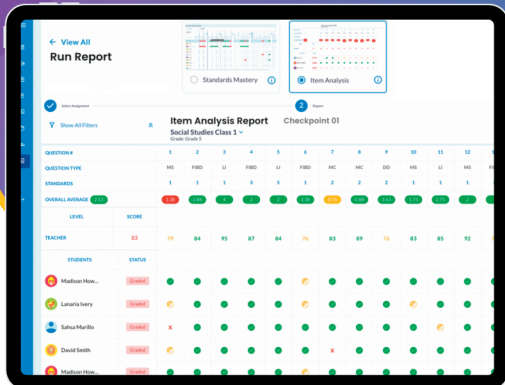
← View All

Run Report

Standards Mastery

Item Analysis

Select Assignment

2 Report

Show All Filters

Item Analysis Report Checkpoint 01

Social Studies Class 1

Grade: Grade 5

| QUESTION # | | 1 | 2 | 3 | 4 | 5 | 6 | 7 | 8 | 9 | 10 | 11 | 12 |
|---|---|---|---|---|---|---|---|---|---|---|---|---|---|
| QUESTION TYPE | | MS | FIBD | LI | FIBD | LI | FIBD | MC | MC | DD | MS | LI | MS |
| STANDARDS | | 1 | 1 | 1 | 3 | 1 | 1 | 1 | 1 | 1 | 1 | 1 | 1 |
| OVERALL AVERAGE | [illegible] | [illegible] | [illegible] | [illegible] | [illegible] | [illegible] | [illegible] | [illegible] | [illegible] | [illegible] | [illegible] | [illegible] | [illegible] |
| LEVEL | SCORE | | | | | | | | | | | | |
| TEACHER | 83 | 79 | 84 | 95 | 87 | 84 | 76 | 83 | 89 | 76 | 83 | 85 | 92 |
| STUDENTS | STATUS | | | | | | | | | | | | |
| Madison How... | Graded | | | | | | | | | | | | |
| Lanaria Ivery | Graded | | | | | | | | | | | | |
| Sahsa Murillo | Graded | x | | | | | | | | | | | |
| David Smith | Graded | | | | | | | x | | | | | |
| Madison How... | Graded | | | | | | | | | | | | |